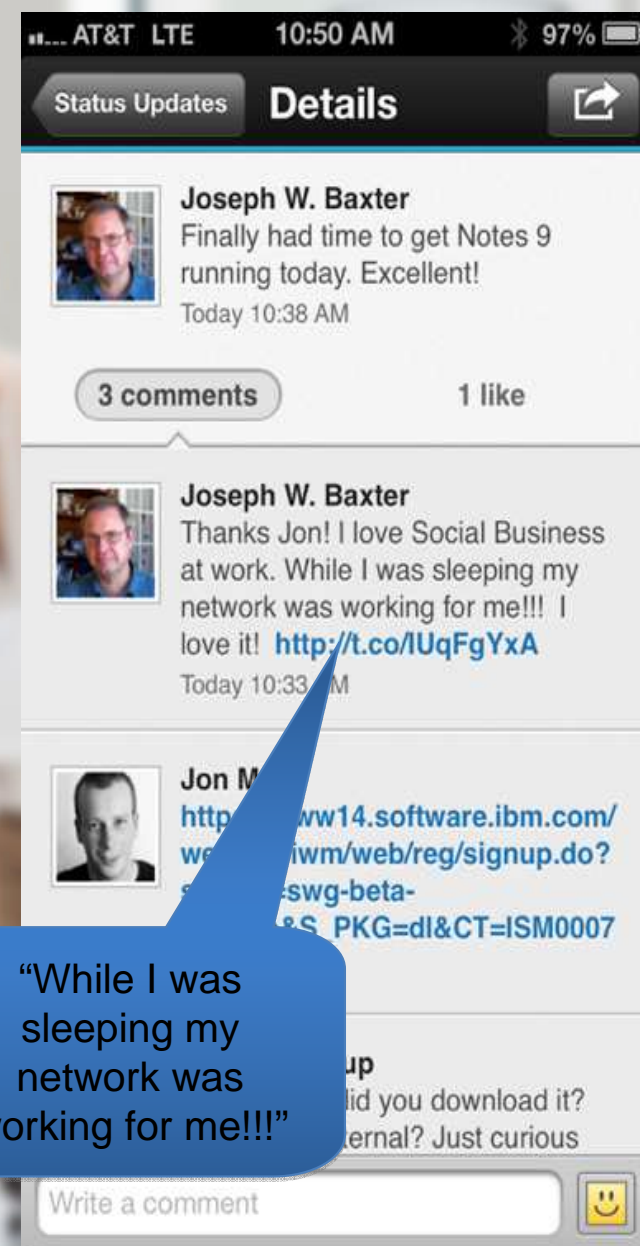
AT&T LTE 10:50 AM 97%

Status Updates Details

Joseph W. Baxter
Finally had time to get Notes 9 running today. Excellent!
Today 10:38 AM

3 comments 1 like

Joseph W. Baxter
Thanks Jon! I love Social Business at work. While I was sleeping my network was working for me!!! I love it! http://t.co/lUqFgYxA
Today 10:33 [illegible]M

Jon M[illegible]
http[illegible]ww14.software.ibm.com/we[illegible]iwm/web/reg/signup.do?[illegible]swg-beta-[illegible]&S_PKG=dl&CT=ISM0007

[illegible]up
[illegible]id you download it? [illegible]ternal? Just curious

"While I was sleeping my network was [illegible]orking for me!!!"

Write a comment